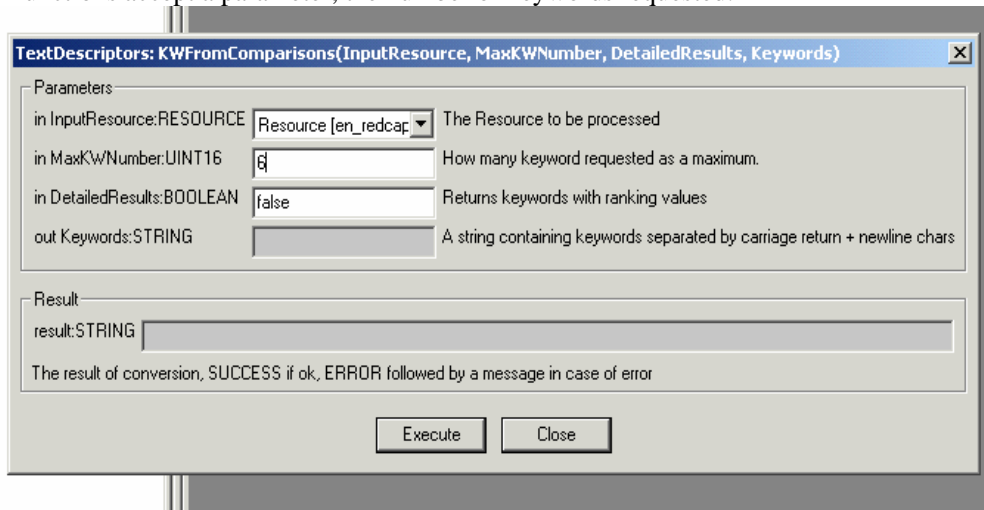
TextDescriptors: KWFromComparisons(InputResource, MaxKWNumber, DetailedResults, Keywords)

Parameters

in InputResource:RESOURCE | Resource [en_redcap | The Resource to be processed

in MaxKWNumber:UINT16 | 6 | How many keyword requested as a maximum.

in DetailedResults:BOOLEAN | false | Returns keywords with ranking values

out Keywords:STRING | A string containing keywords separated by carriage return + newline chars

Result

result:STRING

The result of conversion, SUCCESS if ok, ERROR followed by a message in case of error

Execute Close